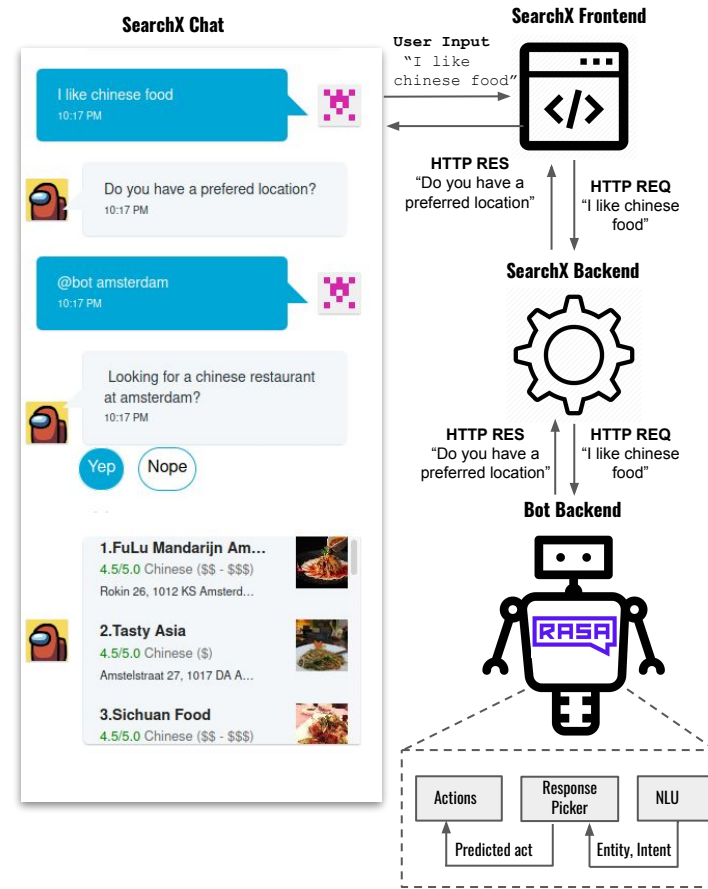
SearchX Chat

I like chinese food
10:17 PM

Do you have a prefered location?
10:17 PM

@bot amsterdam
10:17 PM

Looking for a chinese restaurant at amsterdam?
10:17 PM

Yep
Nope

1.FuLu Mandarijn Am...
4.5/5.0 Chinese ($$ - $$$)
Rokin 26, 1012 KS Amsterd...

2.Tasty Asia
4.5/5.0 Chinese ($)
Amstelstraat 27, 1017 DA A...

3.Sichuan Food
4.5/5.0 Chinese ($$ - $$$)

SearchX Frontend

User Input
"I like chinese food"

HTTP RES
"Do you have a preferred location"

HTTP REQ
"I like chinese food"

SearchX Backend

HTTP RES
"Do you have a preferred location"

HTTP REQ
"I like chinese food"

Bot Backend

RASA

Actions
Response Picker
NLU
Predicted act
Entity, Intent